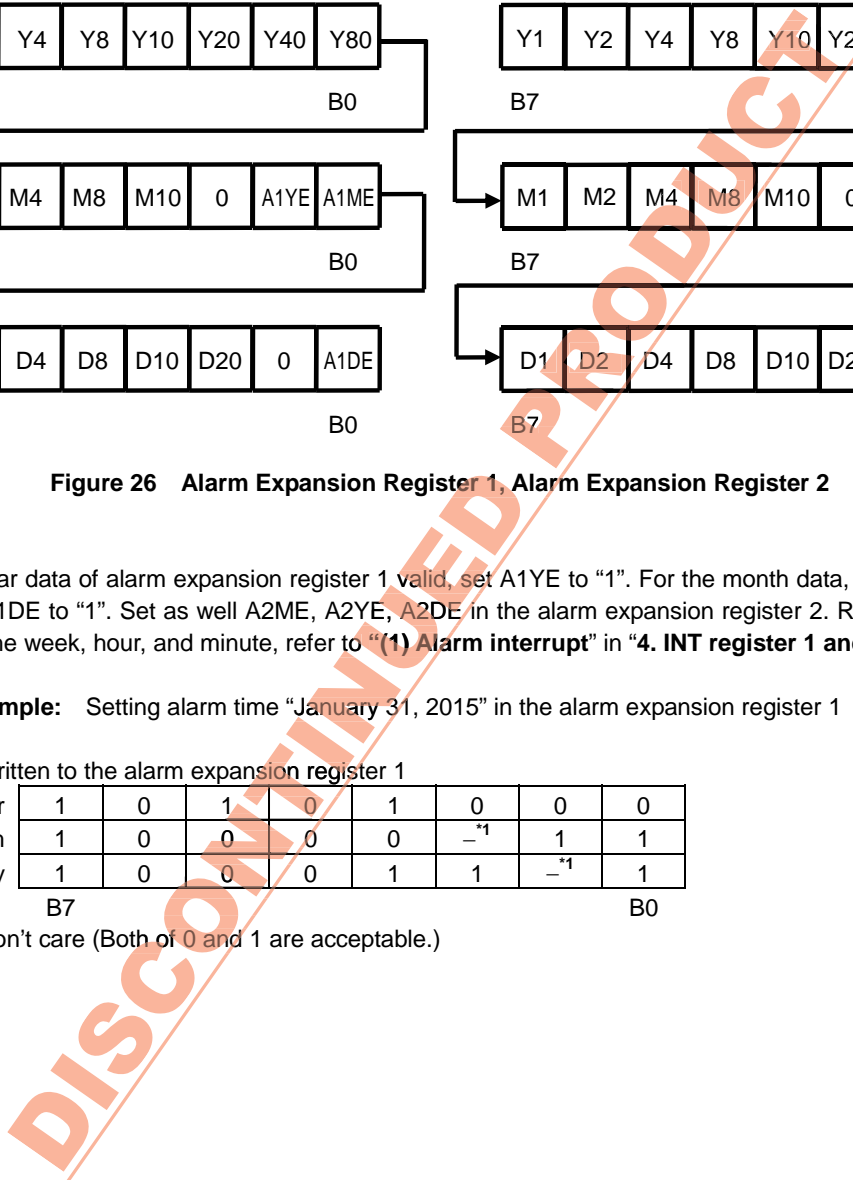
Y4 Y8 Y10 Y20 Y40 Y80

B0

Y1 Y2 Y4 Y8 Y10 Y2

B7

M4 M8 M10 0 A1YE A1ME

B0

M1 M2 M4 M8 M10 0

B7

D4 D8 D10 D20 0 A1DE

B0

D1 D2 D4 D8 D10 D2

B7

**Figure 26 Alarm Expansion Register 1, Alarm Expansion Register 2**

ar data of alarm expansion register 1 valid, set A1YE to "1". For the month data, 1DE to "1". Set as well A2ME, A2YE, A2DE in the alarm expansion register 2. R he week, hour, and minute, refer to **"(1) Alarm interrupt"** in "**4. INT register 1 an**

**mple:** Setting alarm time "January 31, 2015" in the alarm expansion register 1

ritten to the alarm expansion register 1

| r | 1 | 0 | 1 | 0 | 1 | 0 | 0 | 0 |
|---|---|---|---|---|---|---|---|---|
| h | 1 | 0 | 0 | 0 | 0 | $-^{*1}$ | 1 | 1 |
| y | 1 | 0 | 0 | 0 | 1 | 1 | $-^{*1}$ | 1 |

B7 B0

on't care (Both of 0 and 1 are acceptable.)

DISCONTINUED PRODUCT